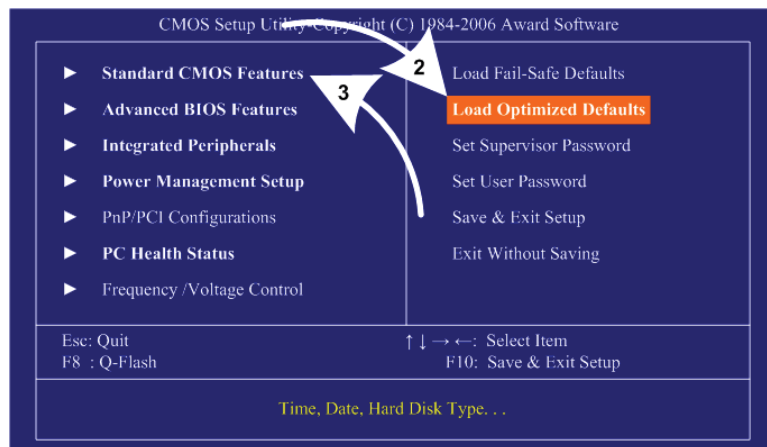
CMOS Setup Utility Copyright (C) 1984-2006 Award Software

► Standard CMOS Features
► Advanced BIOS Features
► Integrated Peripherals
► Power Management Setup
► PnP/PCI Configurations
► PC Health Status
► Frequency /Voltage Control

2
3

Load Fail-Safe Defaults
Load Optimized Defaults
Set Supervisor Password
Set User Password
Save & Exit Setup
Exit Without Saving

Esc: Quit
F8 : Q-Flash
↑↓→←: Select Item
F10: Save & Exit Setup

Time, Date, Hard Disk Type. . .